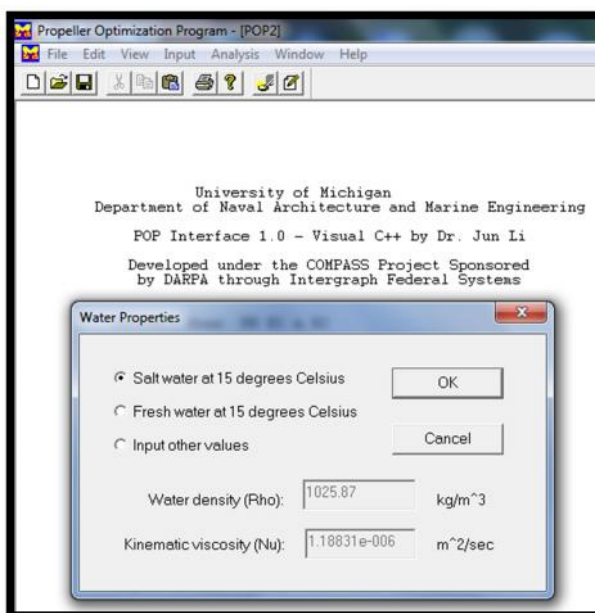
Propeller Optimization Program - [POP2]

File Edit View Input Analysis Window Help

University of Michigan
Department of Naval Architecture and Marine Engineering

POP Interface 1.0 - Visual C++ by Dr. Jun Li

Developed under the COMPASS Project Sponsored
by DARPA through Intergraph Federal Systems

Water Properties

Salt water at 15 degrees Celsius

Fresh water at 15 degrees Celsius

Input other values

OK

Cancel

Water density (Rho): 1025.87 kg/m^3

Kinematic viscosity (Nu): 1.18831e-006 m^2/sec